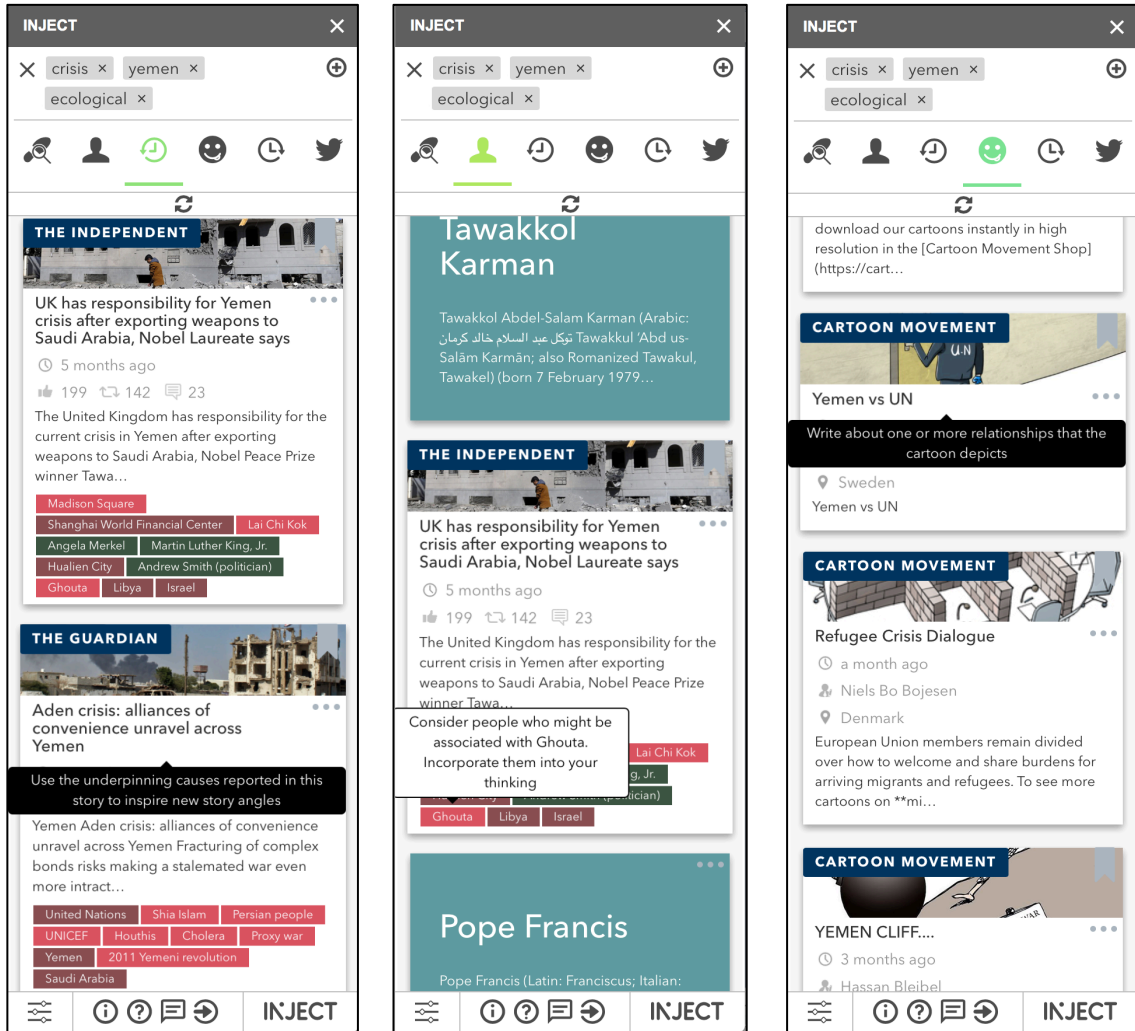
INJECT ✕

✕ crisis ✕ yemen ✕ ecological ✕ ⊕

THE INDEPENDENT

UK has responsibility for Yemen crisis after exporting weapons to Saudi Arabia, Nobel Laureate says

5 months ago

199 142 23

The United Kingdom has responsibility for the current crisis in Yemen after exporting weapons to Saudi Arabia, Nobel Peace Prize winner Tawa…

Madison Square
Shanghai World Financial Center
Lai Chi Kok
Angela Merkel
Martin Luther King, Jr.
Hualien City
Andrew Smith (politician)
Ghouta
Libya
Israel

THE GUARDIAN

Aden crisis: alliances of convenience unravel across Yemen

Use the underpinning causes reported in this story to inspire new story angles

Yemen Aden crisis: alliances of convenience unravel across Yemen Fracturing of complex bonds risks making a stalemated war even more intract…

United Nations
Shia Islam
Persian people
UNICEF
Houthis
Cholera
Proxy war
Yemen
2011 Yemeni revolution
Saudi Arabia

INJECT

INJECT ✕

✕ crisis ✕ yemen ✕ ecological ✕ ⊕

Tawakkol Karman

Tawakkol Abdel-Salam Karman (Arabic: توكل عبد السلام خالد كرمان Tawakkul 'Abd us-Salām Karmān; also Romanized Tawakul, Tawakel) (born 7 February 1979…

THE INDEPENDENT

UK has responsibility for Yemen crisis after exporting weapons to Saudi Arabia, Nobel Laureate says

5 months ago

199 142 23

The United Kingdom has responsibility for the current crisis in Yemen after exporting weapons to Saudi Arabia, Nobel Peace Prize winner Tawa…

Consider people who might be associated with Ghouta. Incorporate them into your thinking

Lai Chi Kok
g, Jr.
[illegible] Andrew Smith (politician)
Ghouta
Libya
Israel

Pope Francis

Pope Francis (Latin: Franciscus; Italian:

INJECT

INJECT ✕

✕ crisis ✕ yemen ✕ ecological ✕ ⊕

download our cartoons instantly in high resolution in the [Cartoon Movement Shop](https://cart…

CARTOON MOVEMENT

UN

Yemen vs UN

Write about one or more relationships that the cartoon depicts

Sweden

Yemen vs UN

CARTOON MOVEMENT

Refugee Crisis Dialogue

a month ago

Niels Bo Bojesen

Denmark

European Union members remain divided over how to welcome and share burdens for arriving migrants and refugees. To see more cartoons on **mi…

CARTOON MOVEMENT

WAR

YEMEN CLIFF….

3 months ago

Hassan Bleibel

INJECT